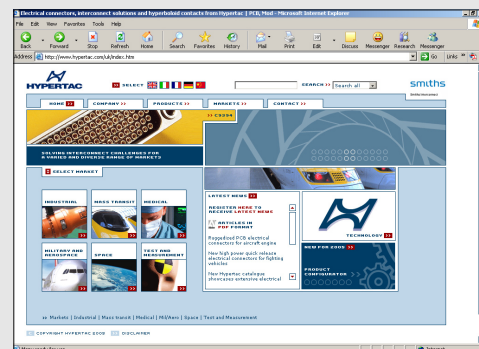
Electrical connectors, interconnect solutions and hyperboloid contacts from Hypertac | PCB, Mod - Microsoft Internet Explorer

File Edit View Favorites Tools Help

Back Forward Stop Refresh Home Search Favorites History Mail Print Edit Discuss Messenger Research Messenger

Address http://www.hypertac.com/uk/index.htm

Go Links

HYPERTAC

SELECT

SEARCH >> Search all

smiths

HOME >> COMPANY >> PRODUCTS >> MARKETS >> CONTACT >>

>> CS354

SOLVING INTERCONNECT CHALLENGES FOR A VARIED AND DIVERSE RANGE OF MARKETS

SELECT MARKET

INDUSTRIAL

MASS TRANSIT

MEDICAL

MILITARY AND AEROSPACE

SPACE

TEST AND MEASUREMENT

LATEST NEWS >>

REGISTER HERE TO RECEIVE LATEST NEWS

ARTICLES IN PDF FORMAT

Ruggedised PCB electrical connectors for aircraft engine

New high power quick release electrical connectors for fighting vehicles

New Hypertac catalogues showcases extensive electrical

TECHNOLOGY >>

NEW FOR 2005 >>

PRODUCT CONFIGURATOR

>> Markets | Industrial | Mass transit | Medical | Mil/Aero | Space | Test and Measurement

COPYRIGHT HYPERTAC 2005 DISCLAIMER

Internet